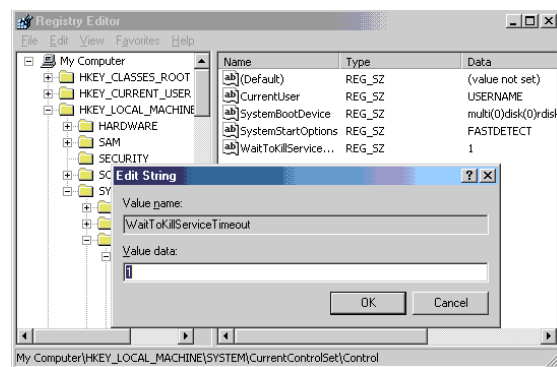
Registry Editor
File Edit View Favorites Help

My Computer
HKEY_CLASSES_ROOT
HKEY_CURRENT_USER
HKEY_LOCAL_MACHINE
HARDWARE
SAM
SECURITY
SC
SY

| Name | Type | Data |
|---|---|---|
| (Default) | REG_SZ | (value not set) |
| CurrentUser | REG_SZ | USERNAME |
| SystemBootDevice | REG_SZ | multi(0)disk(0)rdisk |
| SystemStartOptions | REG_SZ | FASTDETECT |
| WaitToKillService... | REG_SZ | 1 |

Edit String
Value name:
WaitToKillServiceTimeout
Value data:
1
OK Cancel

My Computer\HKEY_LOCAL_MACHINE\SYSTEM\CurrentControlSet\Control